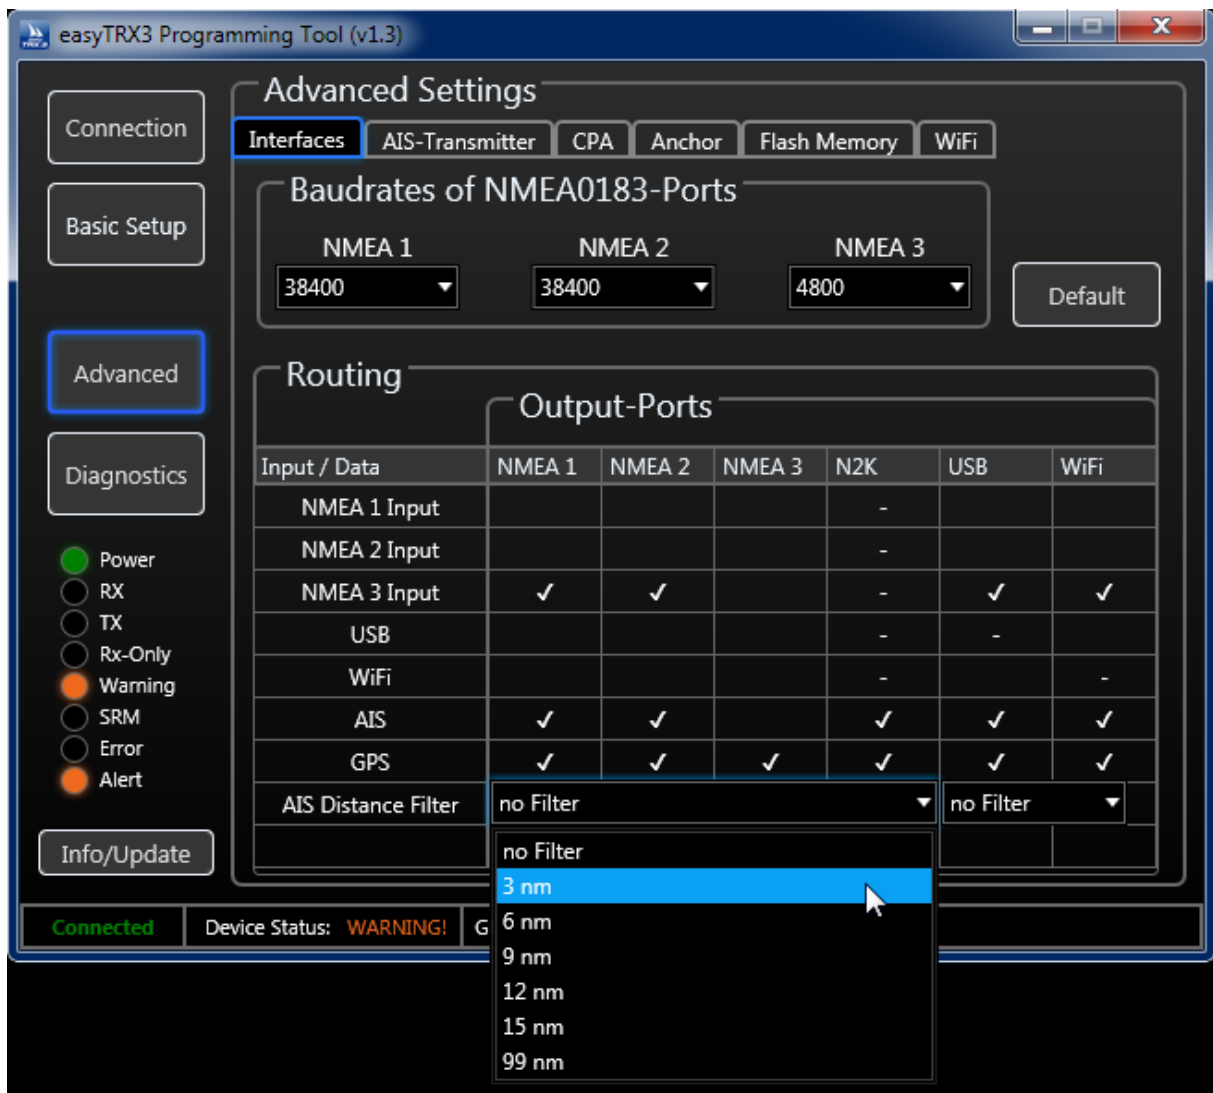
easyTRX3 Programming Tool (v1.3)

Connection

Basic Setup

Advanced

Diagnostics

Power
RX
TX
Rx-Only
Warning
SRM
Error
Alert

Info/Update

Advanced Settings

Interfaces | AIS-Transmitter | CPA | Anchor | Flash Memory | WiFi

Baudrates of NMEA0183-Ports

NMEA 1 38400
NMEA 2 38400
NMEA 3 4800

Default

Routing

Output-Ports

| Input / Data | NMEA 1 | NMEA 2 | NMEA 3 | N2K | USB | WiFi |
|---|---|---|---|---|---|---|
| NMEA 1 Input | | | | - | | |
| NMEA 2 Input | | | | - | | |
| NMEA 3 Input | ✓ | ✓ | | - | ✓ | ✓ |
| USB | | | | - | - | |
| WiFi | | | | - | | - |
| AIS | ✓ | ✓ | | ✓ | ✓ | ✓ |
| GPS | ✓ | ✓ | ✓ | ✓ | ✓ | ✓ |
| AIS Distance Filter | no Filter | | | | no Filter | |

no Filter
3 nm
6 nm
9 nm
12 nm
15 nm
99 nm

Connected | Device Status: WARNING! | G